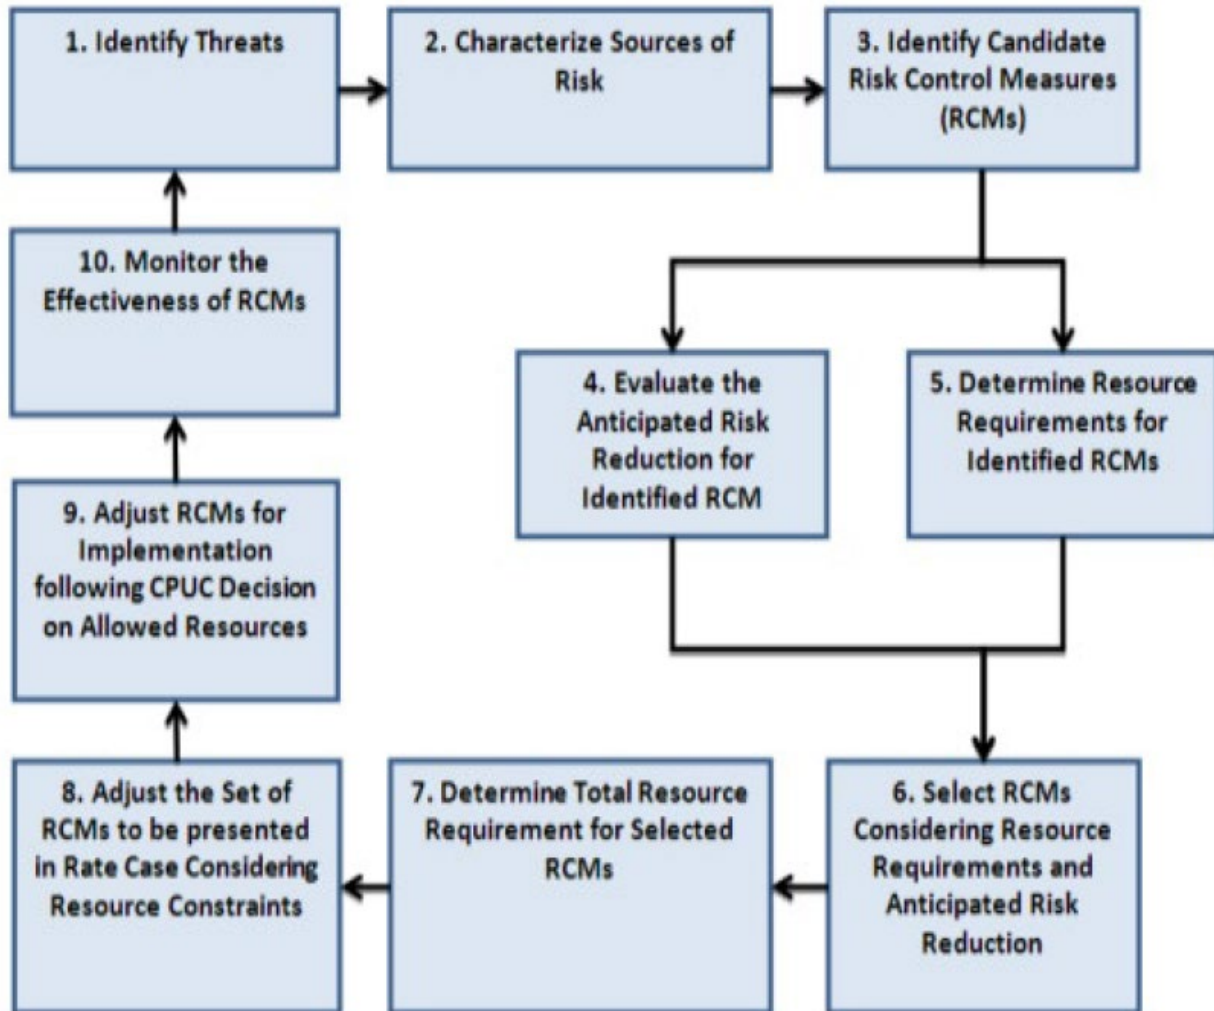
1. Identify Threats

2. Characterize Sources of Risk

3. Identify Candidate Risk Control Measures (RCMs)

10. Monitor the Effectiveness of RCMs

4. Evaluate the Anticipated Risk Reduction for Identified RCM

5. Determine Resource Requirements for Identified RCMs

9. Adjust RCMs for Implementation following CPUC Decision on Allowed Resources

8. Adjust the Set of RCMs to be presented in Rate Case Considering Resource Constraints

7. Determine Total Resource Requirement for Selected RCMs

6. Select RCMs Considering Resource Requirements and Anticipated Risk Reduction